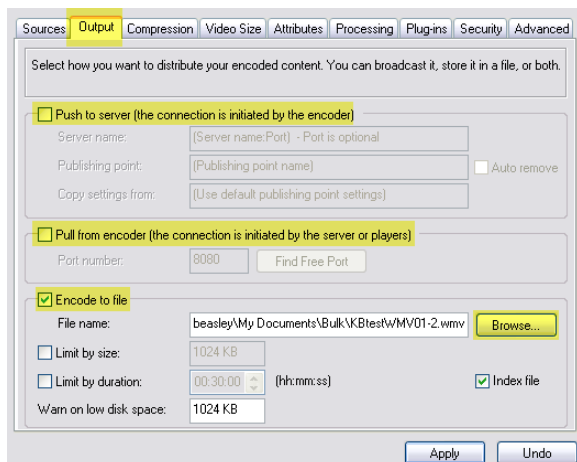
Sources | Output | Compression | Video Size | Attributes | Processing | Plug-ins | Security | Advanced

Select how you want to distribute your encoded content. You can broadcast it, store it in a file, or both.

Push to server (the connection is initiated by the encoder)

Server name: (Server name:Port) - Port is optional

Publishing point: (Publishing point name)

Auto remove

Copy settings from: (Use default publishing point settings)

Pull from encoder (the connection is initiated by the server or players)

Port number: 8080

Find Free Port

Encode to file

File name: beasley\My Documents\Bulk\KBtestWMV01-2.wmv

Browse...

Limit by size: 1024 KB

Limit by duration: 00:30:00 (hh:mm:ss)

Index file

Warn on low disk space: 1024 KB

Apply

Undo